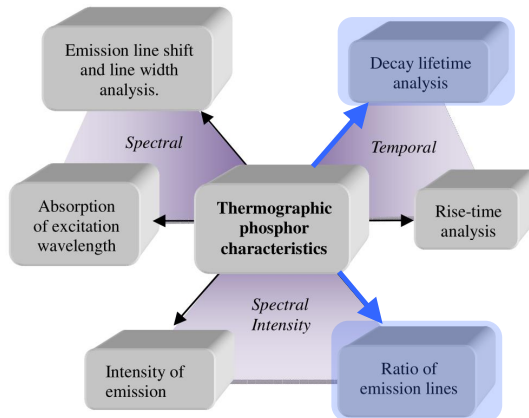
Emission line shift and line width analysis.

Decay lifetime analysis

Spectral

Temporal

Absorption of excitation wavelength

Thermographic phosphor characteristics

Rise-time analysis

Spectral Intensity

Intensity of emission

Ratio of emission lines